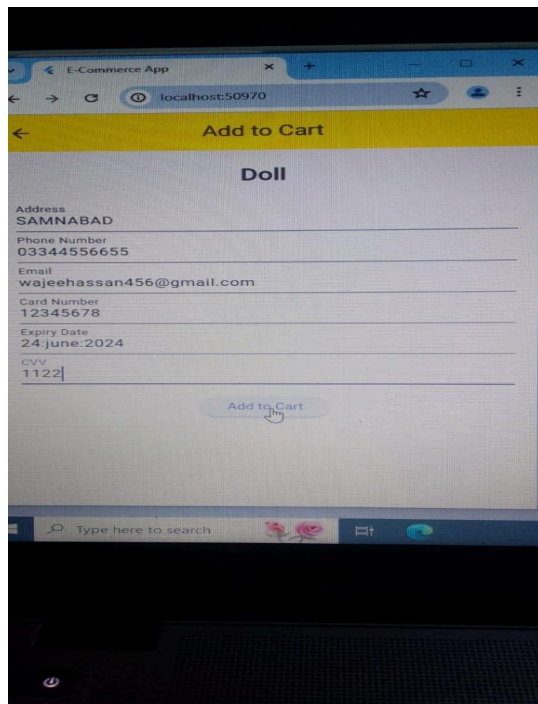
E-Commerce App

localhost:50970

Add to Cart

Doll

Address
SAMNABAD

Phone Number
03344556655

Email
wajeehassan456@gmail.com

Card Number
12345678

Expiry Date
24:june:2024

CVV
1122

Add to Cart

Type here to search